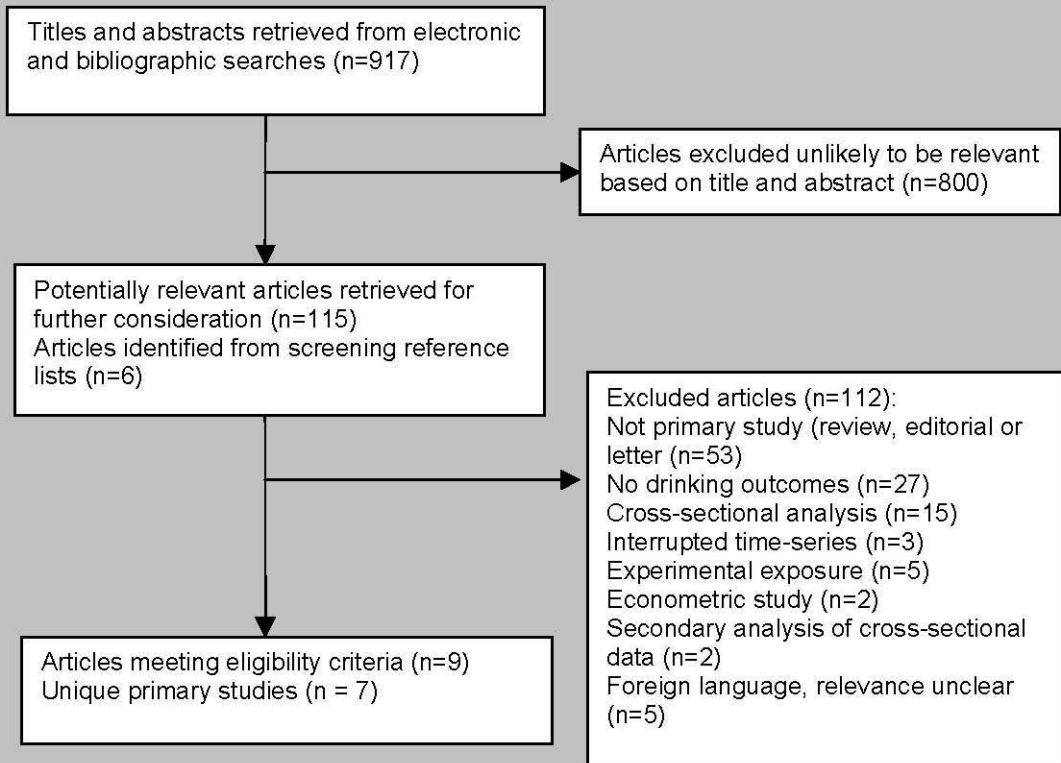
Titles and abstracts retrieved from electronic and bibliographic searches (n=917)

Articles excluded unlikely to be relevant based on title and abstract (n=800)

Potentially relevant articles retrieved for further consideration (n=115)
Articles identified from screening reference lists (n=6)

Excluded articles (n=112):
Not primary study (review, editorial or letter (n=53)
No drinking outcomes (n=27)
Cross-sectional analysis (n=15)
Interrupted time-series (n=3)
Experimental exposure (n=5)
Econometric study (n=2)
Secondary analysis of cross-sectional data (n=2)
Foreign language, relevance unclear (n=5)

Articles meeting eligibility criteria (n=9)
Unique primary studies (n = 7)